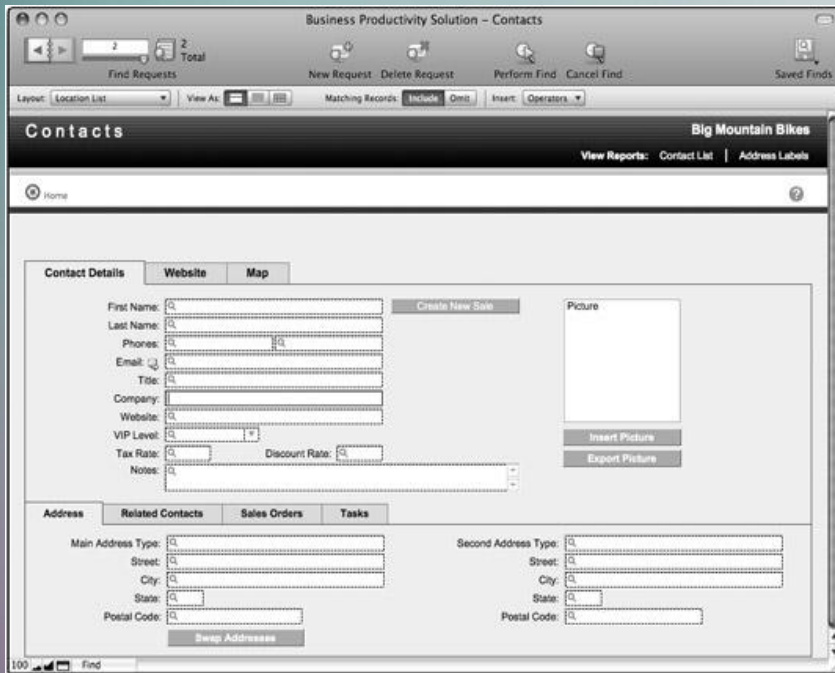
Business Productivity Solution – Contacts

2
2
Total
Find Requests
New Request
Delete Request
Perform Find
Cancel Find
Saved Finds

Layout: Location List
View As:
Matching Records: Include Omit
Insert: Operators

Contacts
Big Mountain Bikes
View Reports: Contact List | Address Labels

Home

Contact Details
Website
Map

First Name:
Create New Sale
Picture
Last Name:
Phones:
Email:
Title:
Company:
Website:
VIP Level:
Tax Rate:
Discount Rate:
Insert Picture
Export Picture
Notes:

Address
Related Contacts
Sales Orders
Tasks

Main Address Type:
Street:
City:
State:
Postal Code:
Swap Addresses
Second Address Type:
Street:
City:
State:
Postal Code:

100
Find